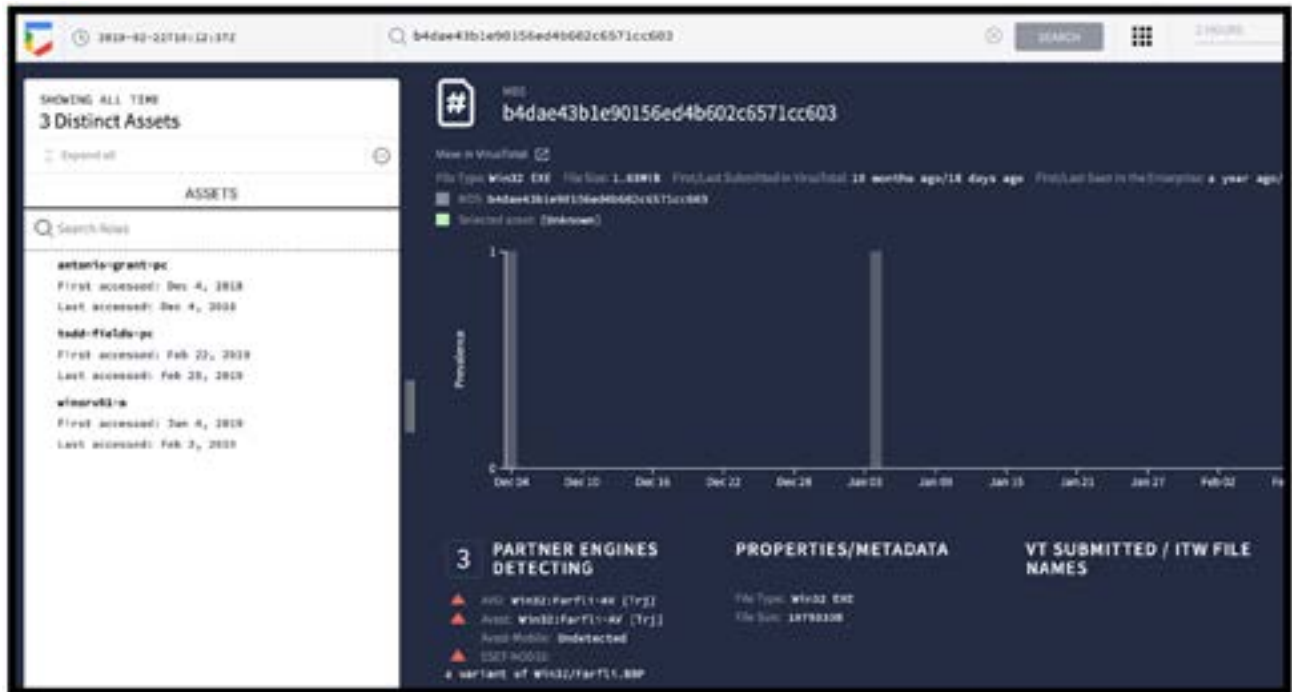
2019-02-22T16:12:37Z

b4dae43b1e90156ed4b602c6571cc603

SEARCH

2 HOURS

SHOWING ALL TIME
3 Distinct Assets

Expand all

ASSETS

Search Rows

antonio-grant-pc
First accessed: Dec 4, 2018
Last accessed: Dec 4, 2018

todd-fields-pc
First accessed: Feb 22, 2019
Last accessed: Feb 22, 2019

winsrv01-a
First accessed: Jan 4, 2019
Last accessed: Feb 3, 2019

MD5
b4dae43b1e90156ed4b602c6571cc603

View in VirusTotal

File Type: Win32 EXE File Size: 1.03MIB First/Last Submitted in VirusTotal: 10 months ago/18 days ago First/Last Seen in the Enterprise: a year ago/

MD5: b4dae43b1e90156ed4b602c6571cc603

Selected asset: [Unknown]

1

Prevalence

0

Dec 04 Dec 10 Dec 16 Dec 22 Dec 28 Jan 03 Jan 09 Jan 15 Jan 21 Jan 27 Feb 02 Fe

3 PARTNER ENGINES DETECTING

AVG: Win32:Farfli-AV [Trj]
Avast: Win32:Farfli-AV [Trj]
Avast-Mobile: Undetected
ESET-NOD32:
a variant of Win32/Farfli.BBP

PROPERTIES/METADATA

File Type: Win32 EXE
File Size: 10798338

VT SUBMITTED / ITW FILE NAMES